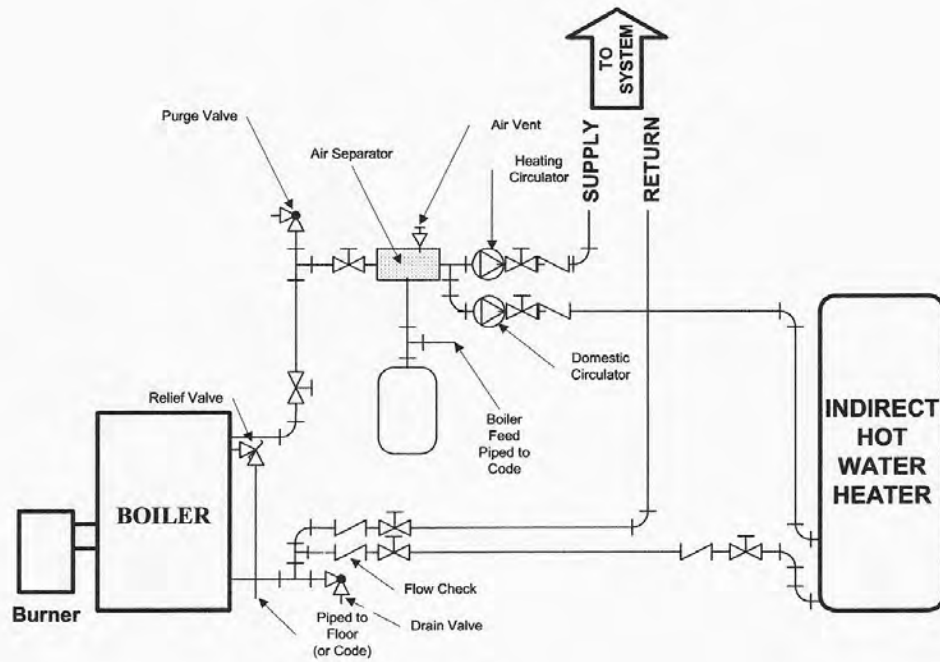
TO SYSTEM

Purge Valve

Air Vent

Air Separator

Heating Circulator

SUPPLY

RETURN

Domestic Circulator

Relief Valve

Boiler Feed Piped to Code

INDIRECT HOT WATER HEATER

BOILER

Burner

Flow Check

Piped to Floor (or Code)

Drain Valve